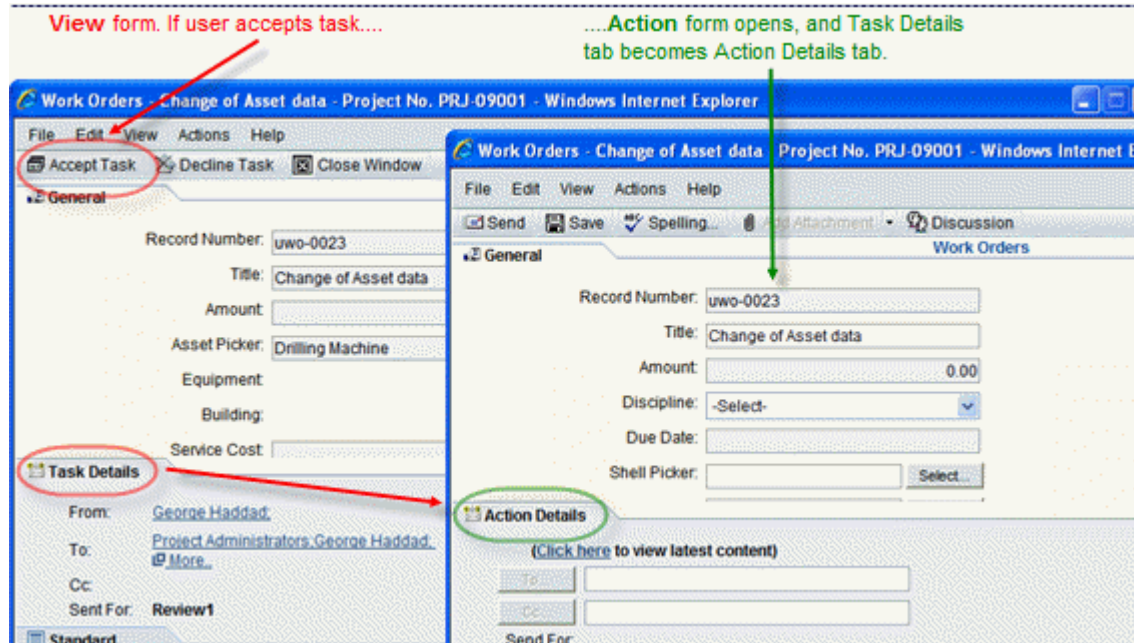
**View** form. If user accepts task....

....**Action** form opens, and Task Details tab becomes Action Details tab.

Work Orders - Change of Asset data - Project No. PRJ-09001 - Windows Internet Explorer

File Edit View Actions Help

Accept Task Decline Task Close Window

General

Record Number: uwo-0023

Title: Change of Asset data

Amount:

Asset Picker: Drilling Machine

Equipment:

Building:

Service Cost:

Task Details

From: George Haddad;

To: Project Administrators;George Haddad; More..

Cc:

Sent For: Review1

Standard

Work Orders - Change of Asset data Project No. PRJ-09001 - Windows Internet E

File Edit View Actions Help

Send Save Spelling... Add Attachment Discussion

Work Orders

General

Record Number: uwo-0023

Title: Change of Asset data

Amount: 0.00

Discipline: -Select-

Due Date:

Shell Picker: Select...

Action Details

(Click here to view latest content)

To...

Cc...

Send For: